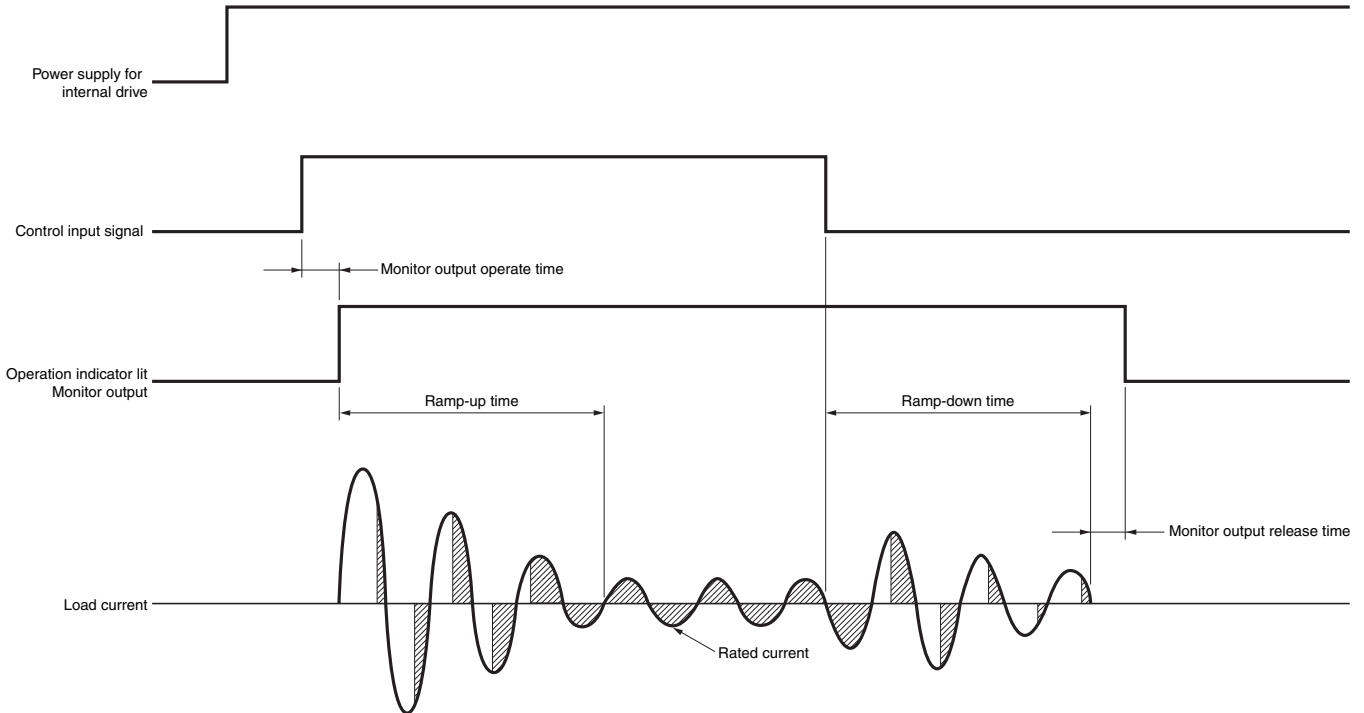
Power supply for internal drive

Control input signal

Monitor output operate time

Operation indicator lit
Monitor output

Ramp-up time

Ramp-down time

Monitor output release time

Load current

Rated current